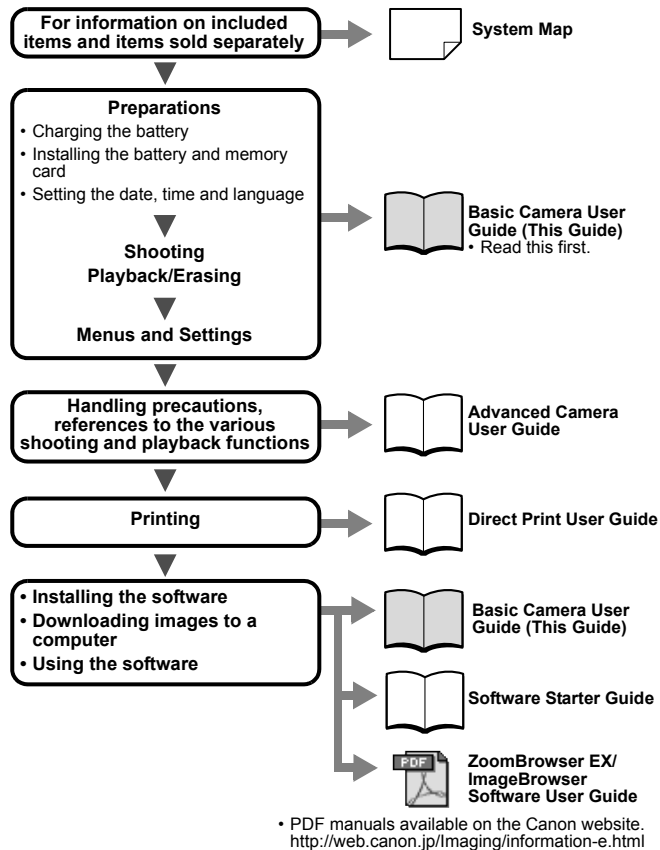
For information on included items and items sold separately

System Map

Preparations
• Charging the battery
• Installing the battery and memory card
• Setting the date, time and language

Shooting
Playback/Erasing

Menus and Settings

Basic Camera User Guide (This Guide)
• Read this first.

Handling precautions, references to the various shooting and playback functions

Advanced Camera User Guide

Printing

Direct Print User Guide

• Installing the software
• Downloading images to a computer
• Using the software

Basic Camera User Guide (This Guide)

Software Starter Guide

PDF

ZoomBrowser EX/ ImageBrowser Software User Guide

• PDF manuals available on the Canon website. http://web.canon.jp/Imaging/information-e.html